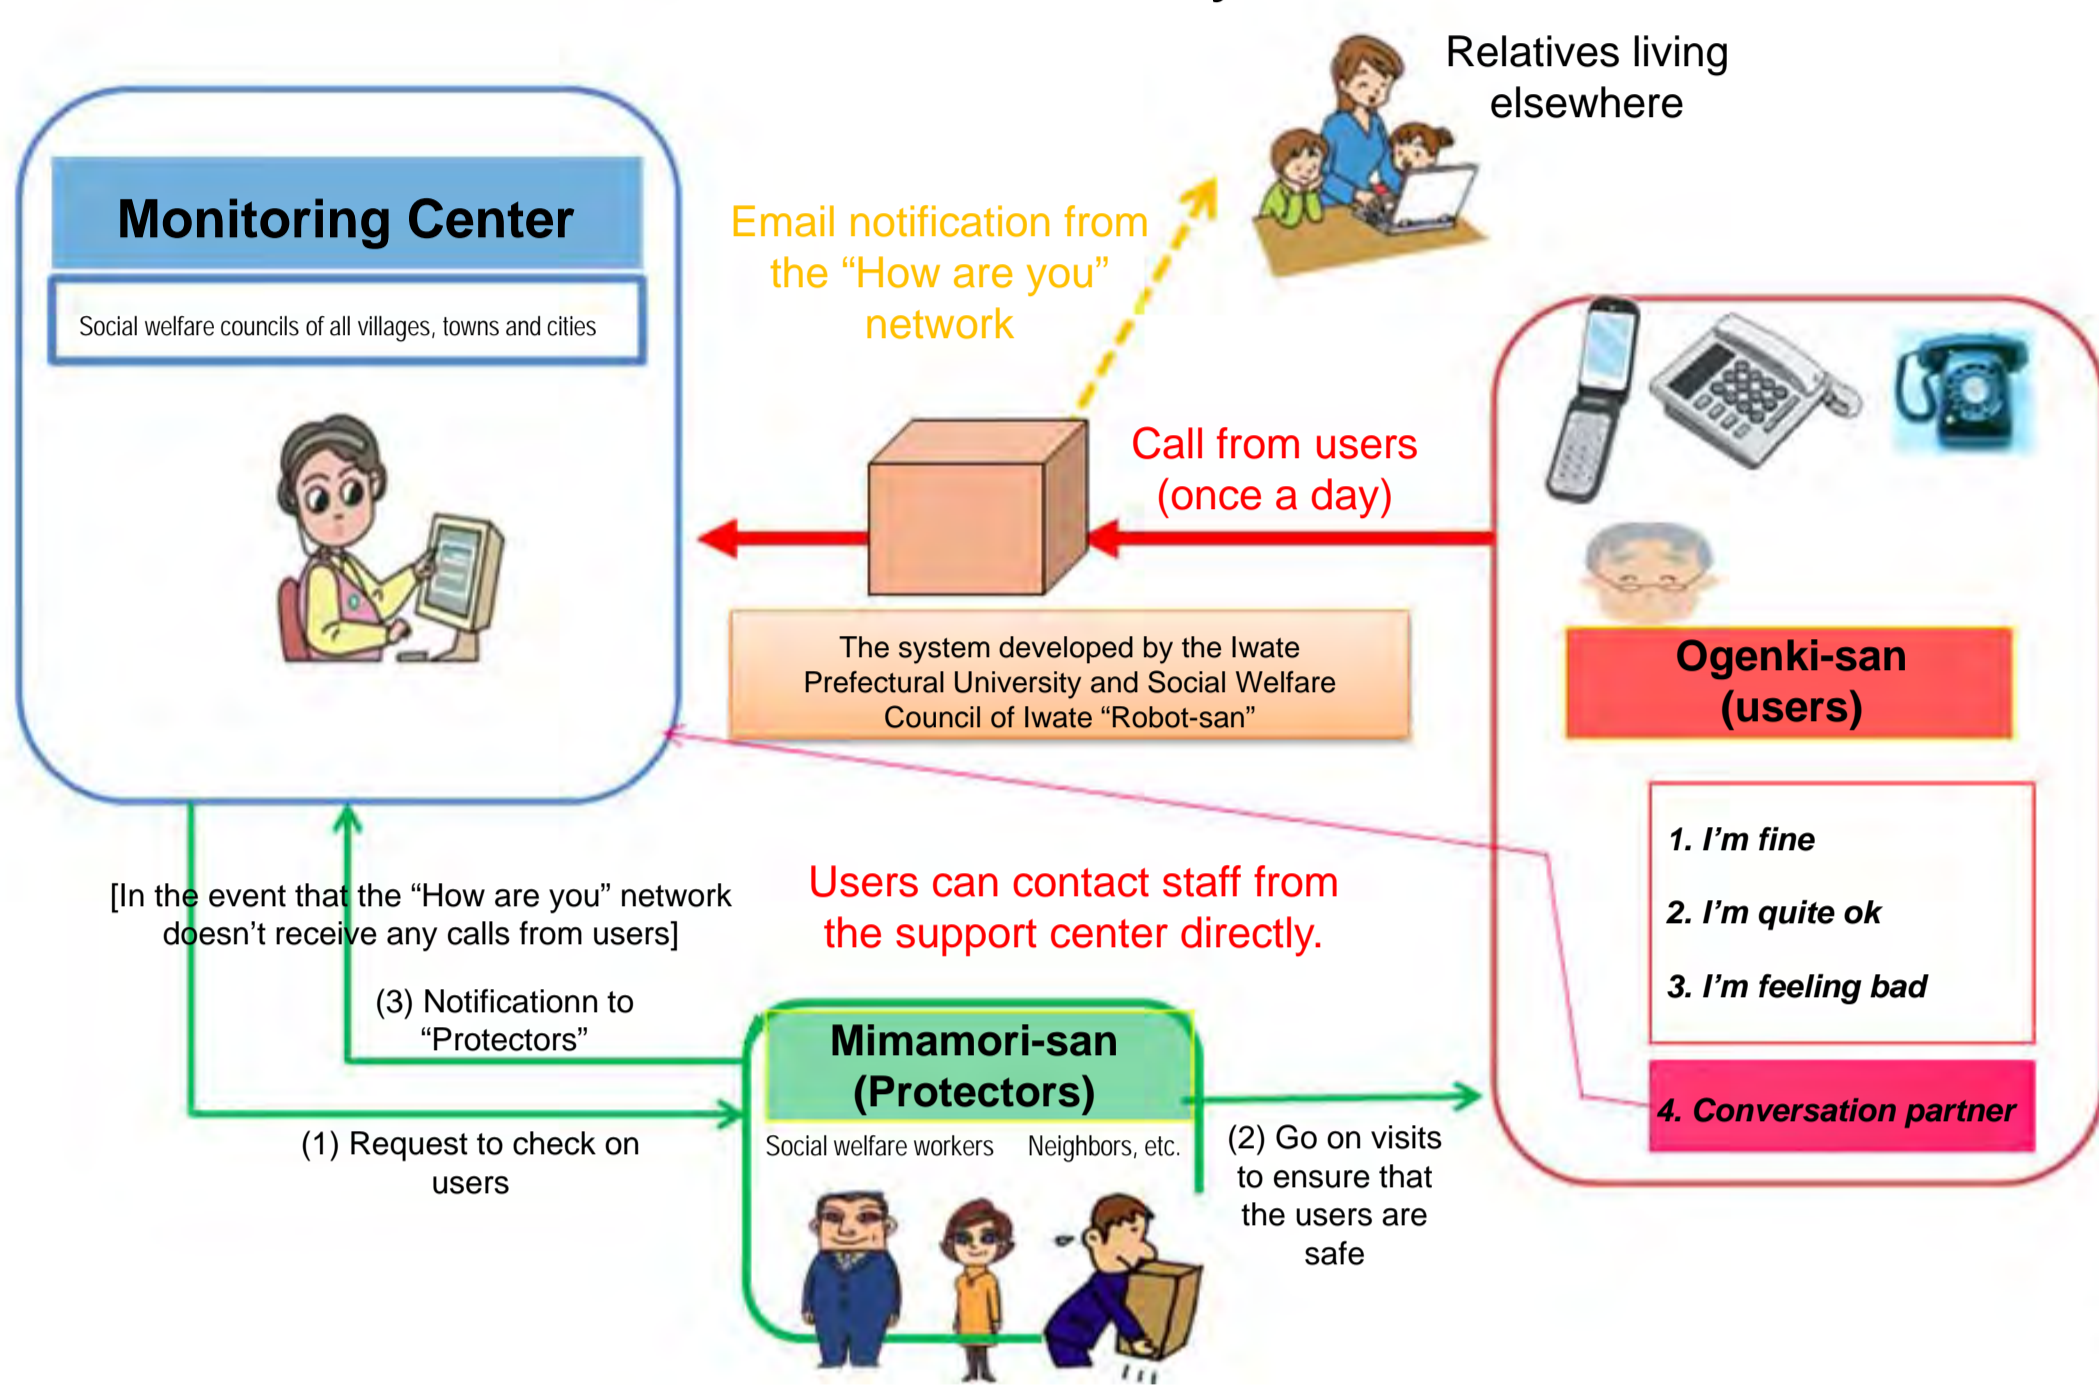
Relatives living elsewhere

Monitoring Center

Social welfare councils of all villages, towns and cities

Email notification from the “How are you” network

Call from users (once a day)

The system developed by the Iwate Prefectural University and Social Welfare Council of Iwate “Robot-san”

Ogenki-san (users)

1. I’m fine

2. I’m quite ok

3. I’m feeling bad

4. Conversation partner

[In the event that the “How are you” network doesn’t receive any calls from users]

Users can contact staff from the support center directly.

(3) Notificationn to “Protectors”

Mimamori-san (Protectors)

Social welfare workers Neighbors, etc.

(1) Request to check on users

(2) Go on visits to ensure that the users are safe